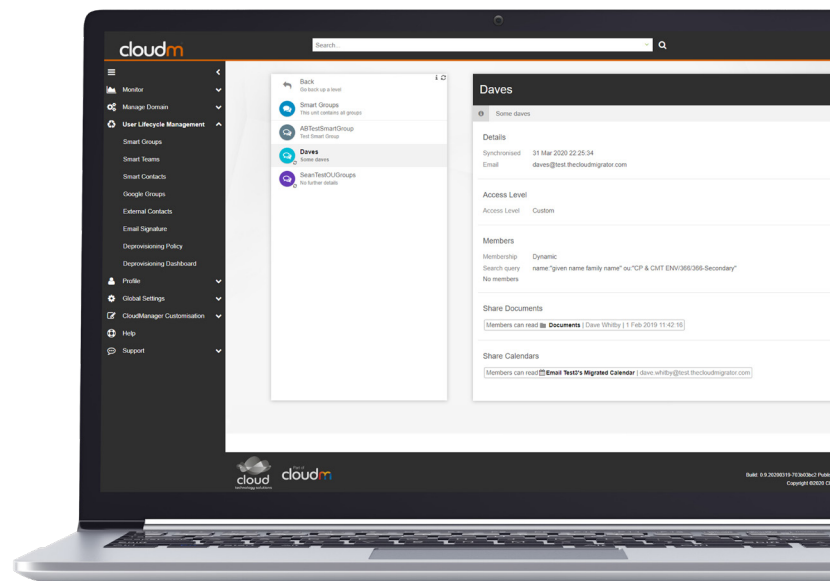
cloudm

Search...

Monitor
Manage Domain
User Lifecycle Management
Smart Groups
Smart Teams
Smart Contacts
Google Groups
External Contacts
Email Signature
Deprovisioning Policy
Deprovisioning Dashboard
Profile
Global Settings
CloudManager Customisation
Help
Support

Back
Go back up a level
Smart Groups
This unit contains all groups
ABTestSmartGroup
Test Smart Group
Daves
Some daves
SeanTestOUGroups
No further details

Daves
Some daves

Details
Synchronised 31 Mar 2020 22:25:34
Email daves@test.thecloudmigrator.com

Access Level
Access Level Custom

Members
Membership Dynamic
Search query name:"given name family name" ou:"CP & CMT ENV/368/368-Secondary"
No members

Share Documents
Members can read Documents | Dave Whitby | 1 Feb 2019 11:42:16

Share Calendars
Members can read Email Test3's Migrated Calendar | dave.whitby@test.thecloudmigrator.com

cloud technology solutions
Part of cloudm

Build: 0.9.20200319-763b03bc2 Publi
Copyright ©2020 C